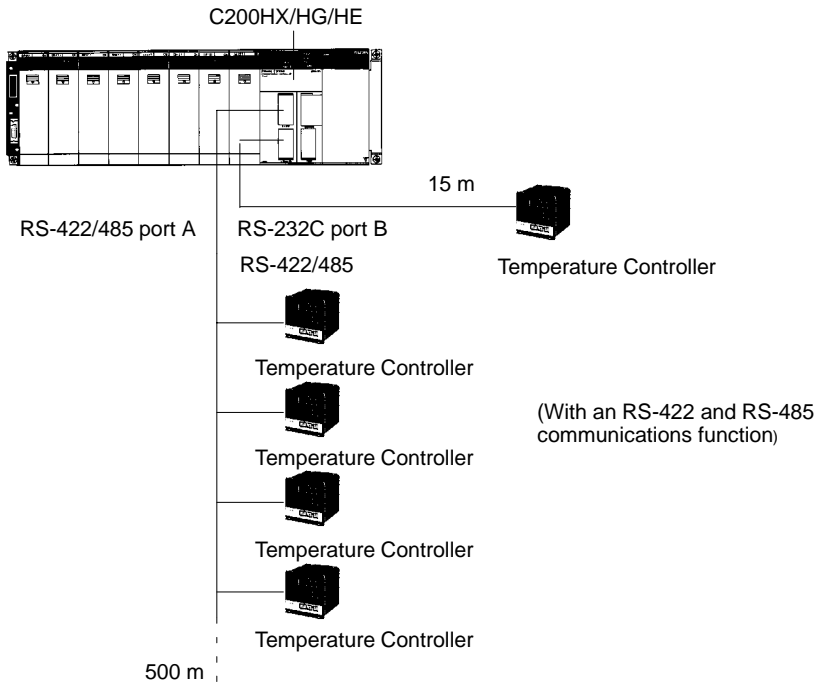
C200HX/HG/HE

15 m

RS-422/485 port A

RS-232C port B

RS-422/485

Temperature Controller

Temperature Controller

Temperature Controller

(With an RS-422 and RS-485 communications function)

Temperature Controller

Temperature Controller

500 m